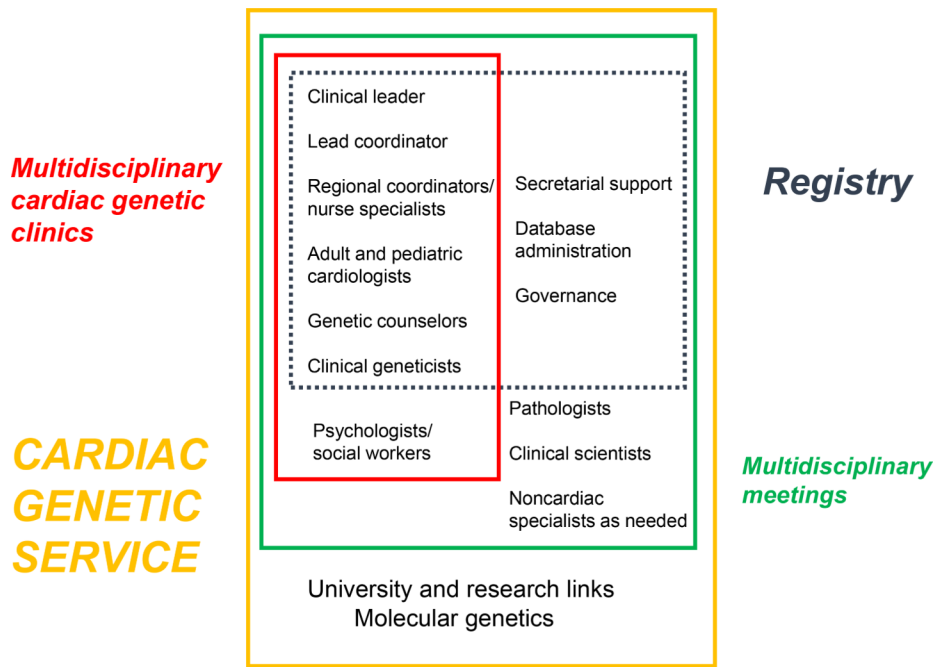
Multidisciplinary cardiac genetic clinics

Clinical leader

Lead coordinator

Regional coordinators/ nurse specialists

Adult and pediatric cardiologists

Genetic counselors

Clinical geneticists

Secretarial support

Database administration

Governance

Registry

Psychologists/ social workers

Pathologists

Clinical scientists

Noncardiac specialists as needed

Multidisciplinary meetings

CARDIAC GENETIC SERVICE

University and research links
Molecular genetics